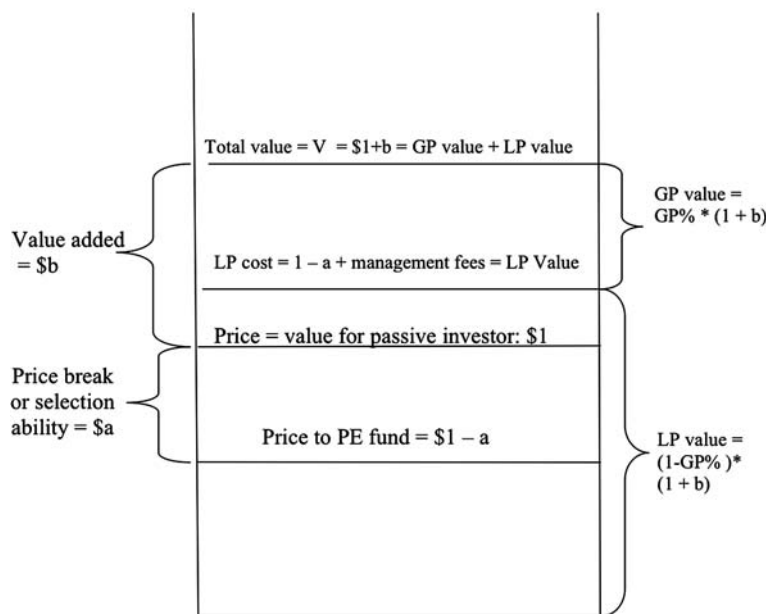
Total value = V = \$1+b = GP value + LP value

Value added = \$b

GP value = GP% * (1 + b)

LP cost = 1 – a + management fees = LP Value

Price = value for passive investor: \$1

Price break or selection ability = \$a

Price to PE fund = \$1 – a

LP value = (1-GP% )* (1 + b)